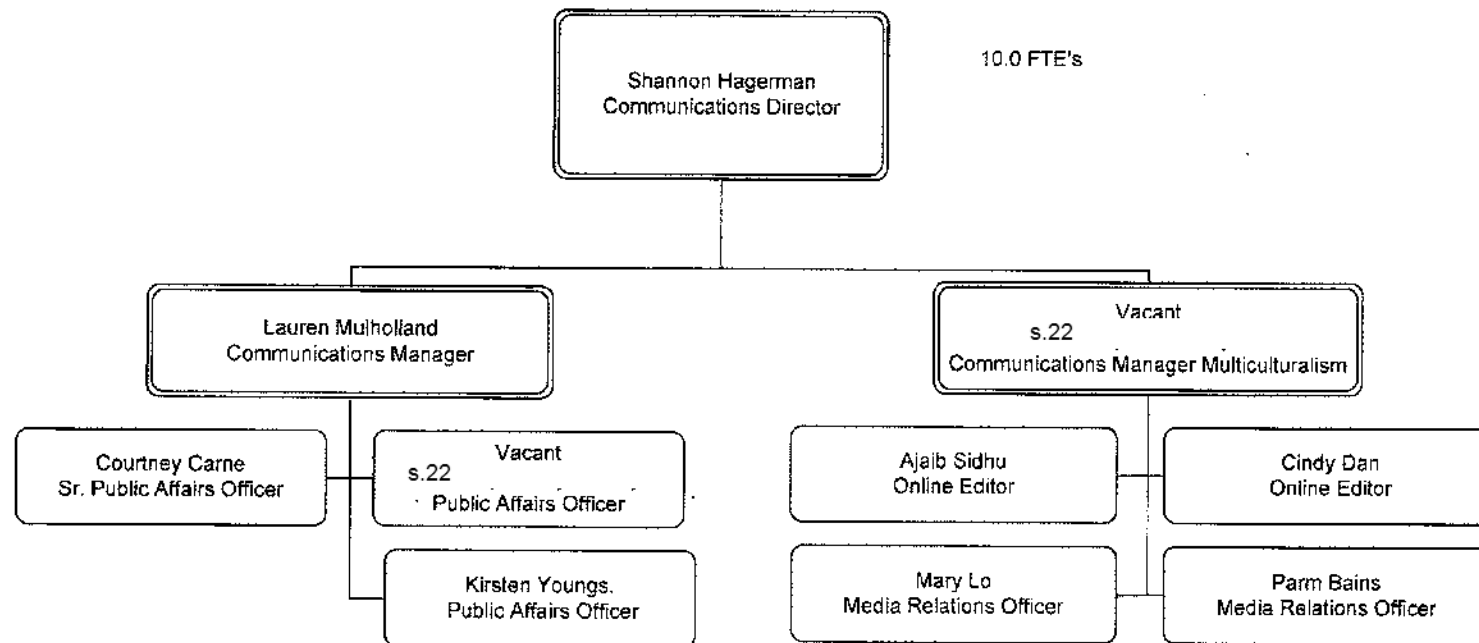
Shannon Hagerman
Communications Director

10.0 FTE's

Lauren Mulholland
Communications Manager

Vacant
s.22
Communications Manager Multiculturalism

Courtney Carne
Sr. Public Affairs Officer

Vacant
s.22
Public Affairs Officer

Kirsten Youngs.
Public Affairs Officer

Ajaib Sidhu
Online Editor

Cindy Dan
Online Editor

Mary Lo
Media Relations Officer

Parm Bains
Media Relations Officer